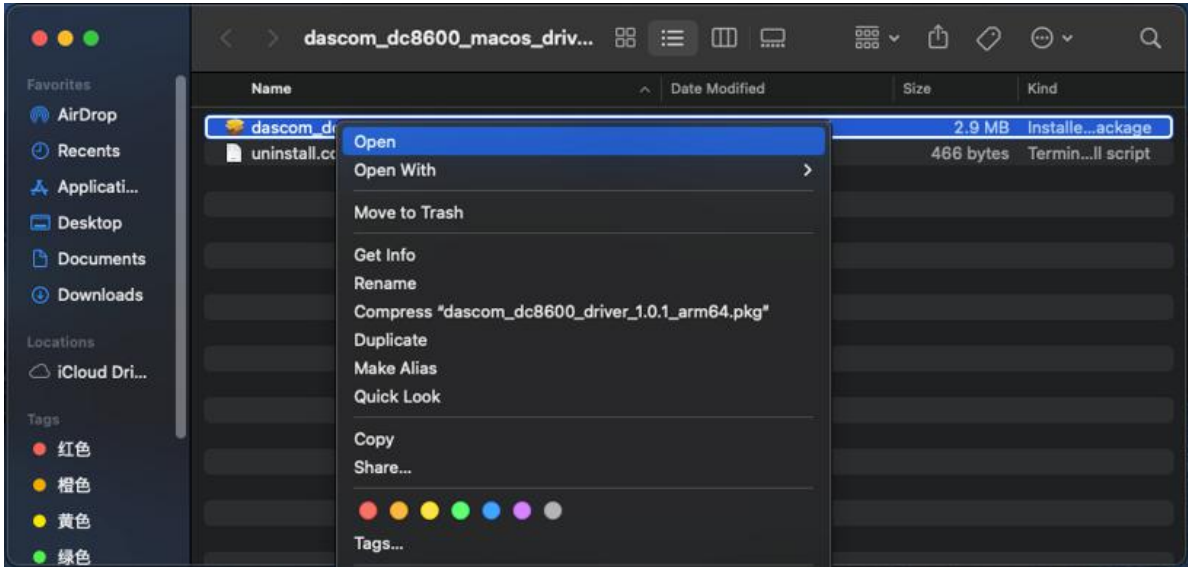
dascom_dc8600_macos_driv...

Favorites
AirDrop
Recents
Applicati...
Desktop
Documents
Downloads

Locations
iCloud Dri...

Tags
红色
橙色
黄色
绿色

| Name | Date Modified | Size | Kind |
|---|---|---|---|
| dascom_dc | | 2.9 MB | Installe...ackage |
| uninstall.cc | | 466 bytes | Termin...ll script |

Open
Open With
Move to Trash
Get Info
Rename
Compress "dascom_dc8600_driver_1.0.1_arm64.pkg"
Duplicate
Make Alias
Quick Look
Copy
Share...
Tags...